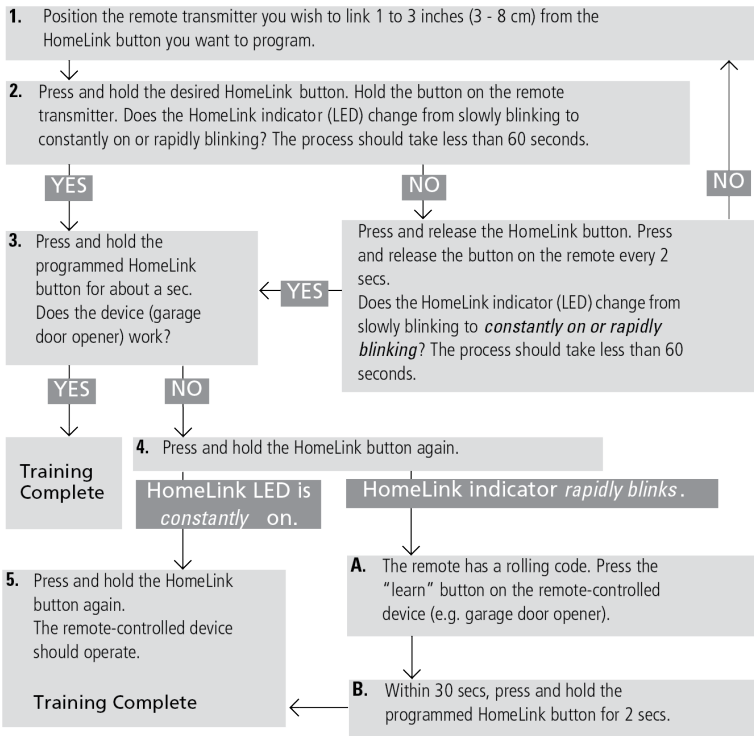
**1.** Position the remote transmitter you wish to link 1 to 3 inches (3 - 8 cm) from the HomeLink button you want to program.

**2.** Press and hold the desired HomeLink button. Hold the button on the remote transmitter. Does the HomeLink indicator (LED) change from slowly blinking to constantly on or rapidly blinking? The process should take less than 60 seconds.

YES

NO

NO

Press and release the HomeLink button. Press and release the button on the remote every 2 secs.
Does the HomeLink indicator (LED) change from slowly blinking to *constantly on or rapidly blinking*? The process should take less than 60 seconds.

YES

**3.** Press and hold the programmed HomeLink button for about a sec. Does the device (garage door opener) work?

YES

NO

Training Complete

**4.** Press and hold the HomeLink button again.

HomeLink LED is *constantly* on.

HomeLink indicator *rapidly blinks*.

**A.** The remote has a rolling code. Press the "learn" button on the remote-controlled device (e.g. garage door opener).

**5.** Press and hold the HomeLink button again.
The remote-controlled device should operate.

Training Complete

**B.** Within 30 secs, press and hold the programmed HomeLink button for 2 secs.